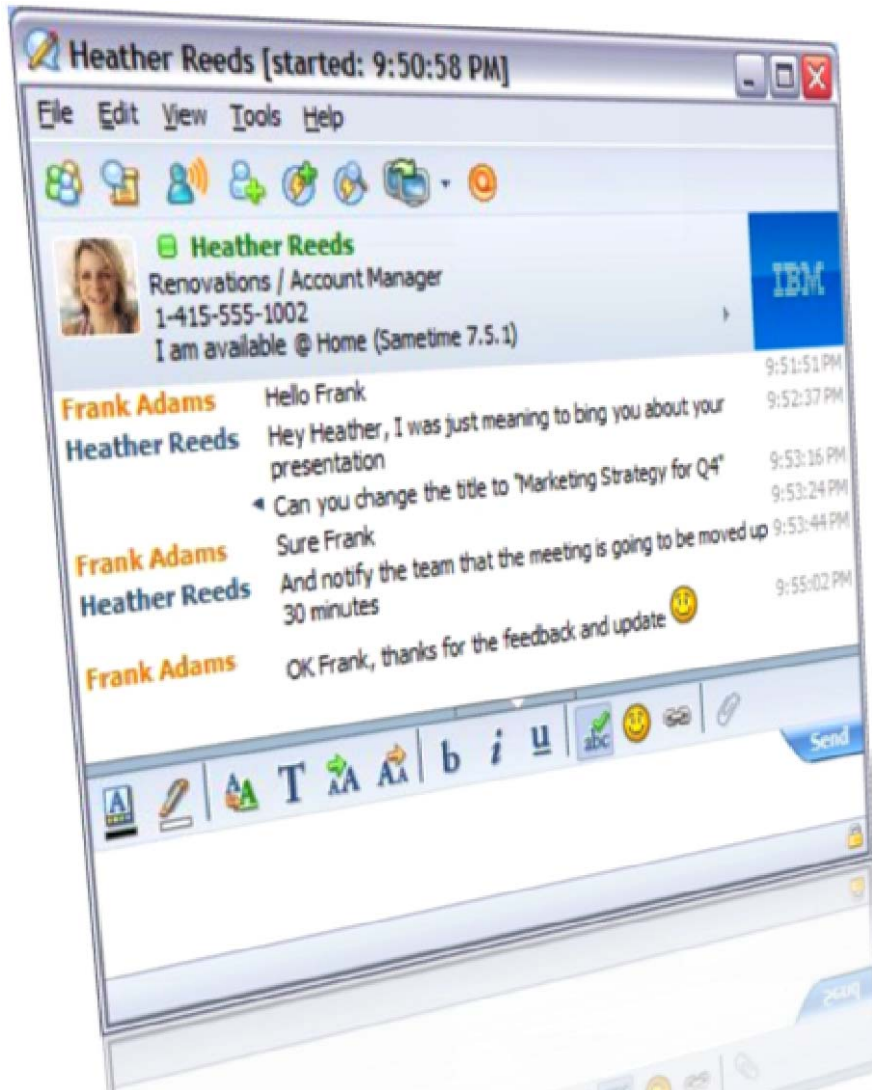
Heather Reeds [started: 9:50:58 PM]

File Edit View Tools Help

Heather Reeds
Renovations / Account Manager
1-415-555-1002
I am available @ Home (Sametime 7.5.1)

IBM

Frank Adams Hello Frank 9:51:51 PM
Heather Reeds Hey Heather, I was just meaning to bing you about your presentation 9:52:37 PM
Can you change the title to "Marketing Strategy for Q4" 9:53:16 PM
Frank Adams Sure Frank 9:53:24 PM
Heather Reeds And notify the team that the meeting is going to be moved up 30 minutes 9:53:44 PM
Frank Adams OK Frank, thanks for the feedback and update 9:55:02 PM

A T b i u abc

Send